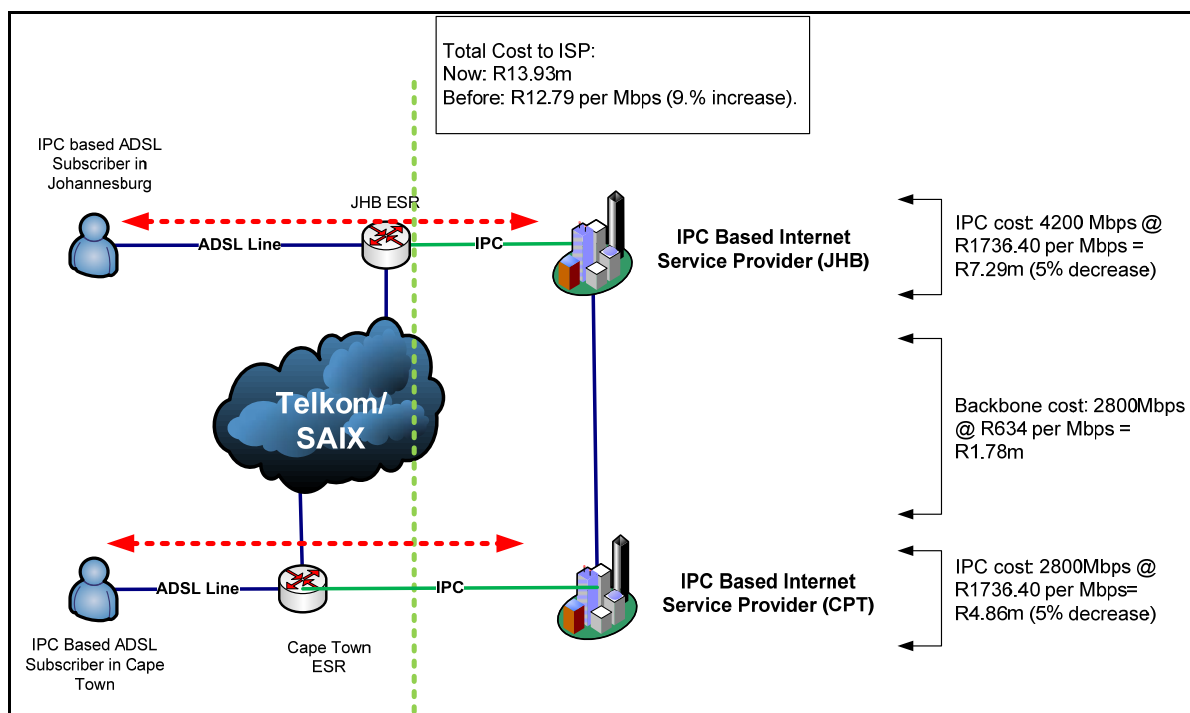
Total Cost to ISP:
Now: R13.93m
Before: R12.79 per Mbps (9.% increase).

IPC based ADSL Subscriber in Johannesburg

JHB ESR

ADSL Line

IPC

IPC Based Internet Service Provider (JHB)

IPC cost: 4200 Mbps @ R1736.40 per Mbps = R7.29m (5% decrease)

Telkom/ SAIX

Backbone cost: 2800Mbps @ R634 per Mbps = R1.78m

ADSL Line

IPC

IPC Based Internet Service Provider (CPT)

IPC cost: 2800Mbps @ R1736.40 per Mbps= R4.86m (5% decrease)

IPC Based ADSL Subscriber in Cape Town

Cape Town ESR